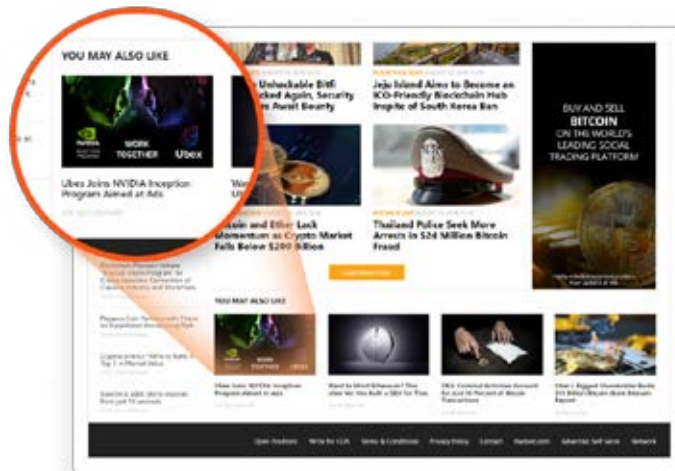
YOU MAY ALSO LIKE

WORK TOGETHER

Ubex

Ubex Joins NVIDIA Inception Program Aimed at Ads

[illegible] Unhackable Bitfi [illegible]cked Again, Security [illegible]s Await Bounty

Jeju Island Aims to Become an ICO-Friendly Blockchain Hub Inspite of South Korea Ban

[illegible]oin and Ether Lock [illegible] Momentum as Crypto Market Falls Below $200 Billion

Thailand Police Seek More Arrests In $24 Million Bitcoin Fraud

BUY AND SELL BITCOIN ON THE WORLD'S LEADING SOCIAL TRADING PLATFORM

YOU MAY ALSO LIKE

Ubex Joins NVIDIA Inception Program Aimed at Ads

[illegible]

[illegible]

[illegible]

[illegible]